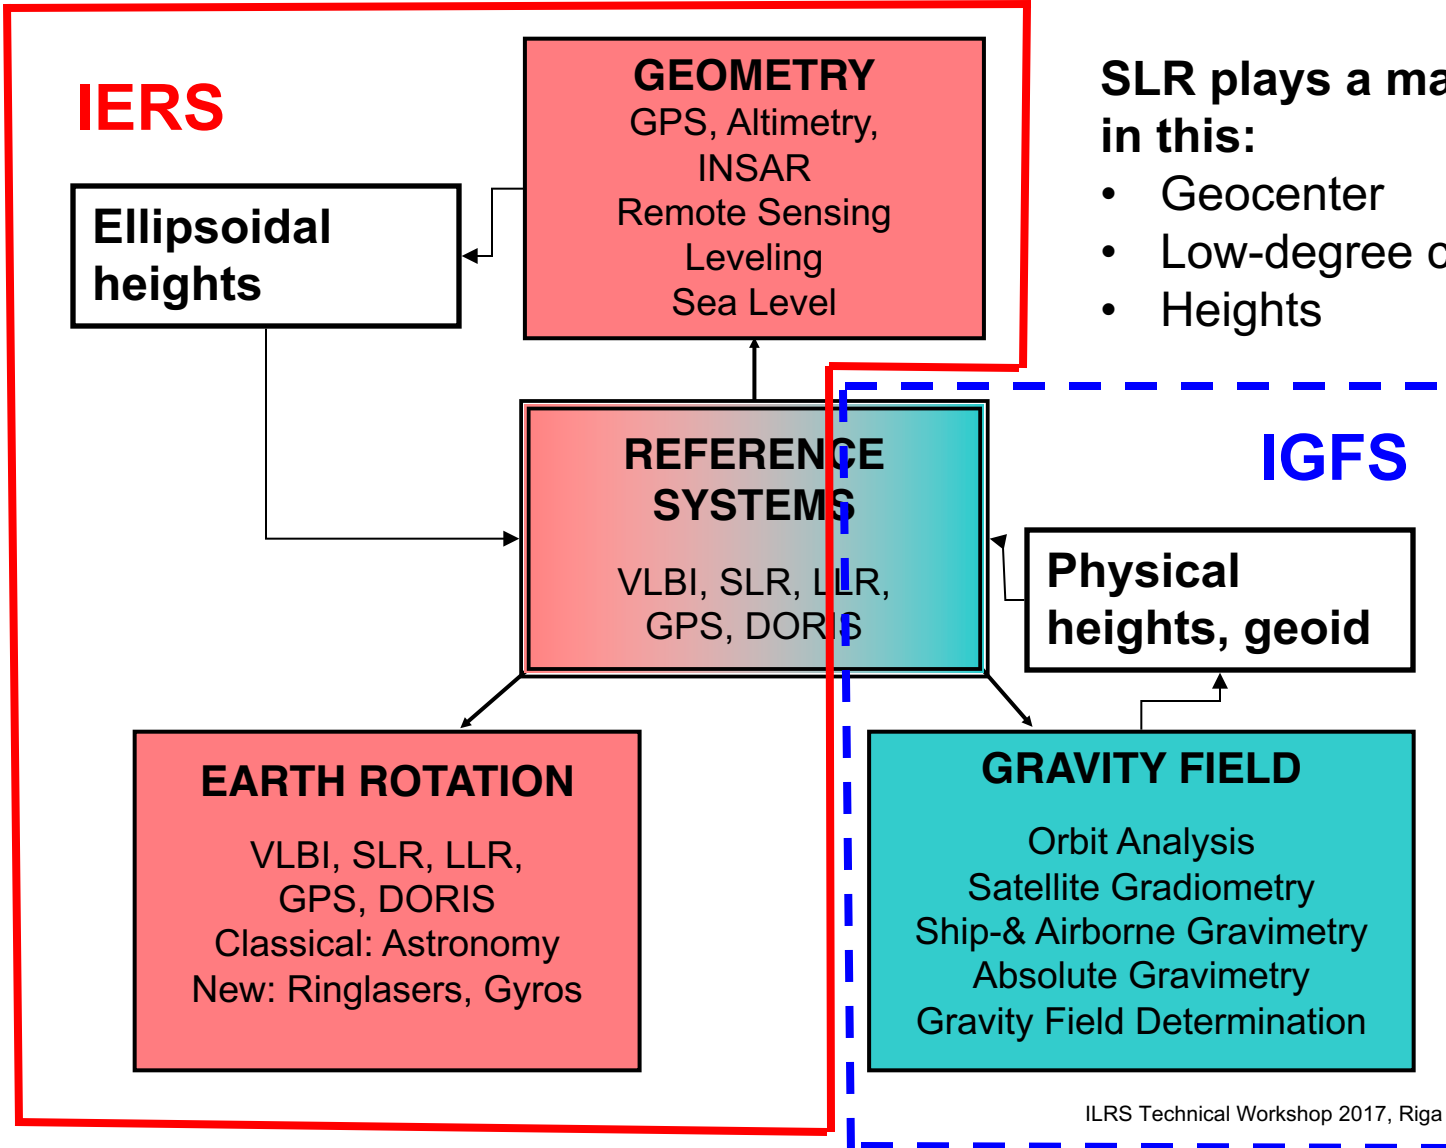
IERS

GEOMETRY
GPS, Altimetry, INSAR
Remote Sensing
Leveling
Sea Level

SLR plays a ma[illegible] in this:
• Geocenter
• Low-degree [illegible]
• Heights

Ellipsoidal heights

REFERENCE SYSTEMS
VLBI, SLR, LLR, GPS, DORIS

IGFS

Physical heights, geoid

EARTH ROTATION
VLBI, SLR, LLR, GPS, DORIS
Classical: Astronomy
New: Ringlasers, Gyros

GRAVITY FIELD
Orbit Analysis
Satellite Gradiometry
Ship-& Airborne Gravimetry
Absolute Gravimetry
Gravity Field Determination

ILRS Technical Workshop 2017, Riga